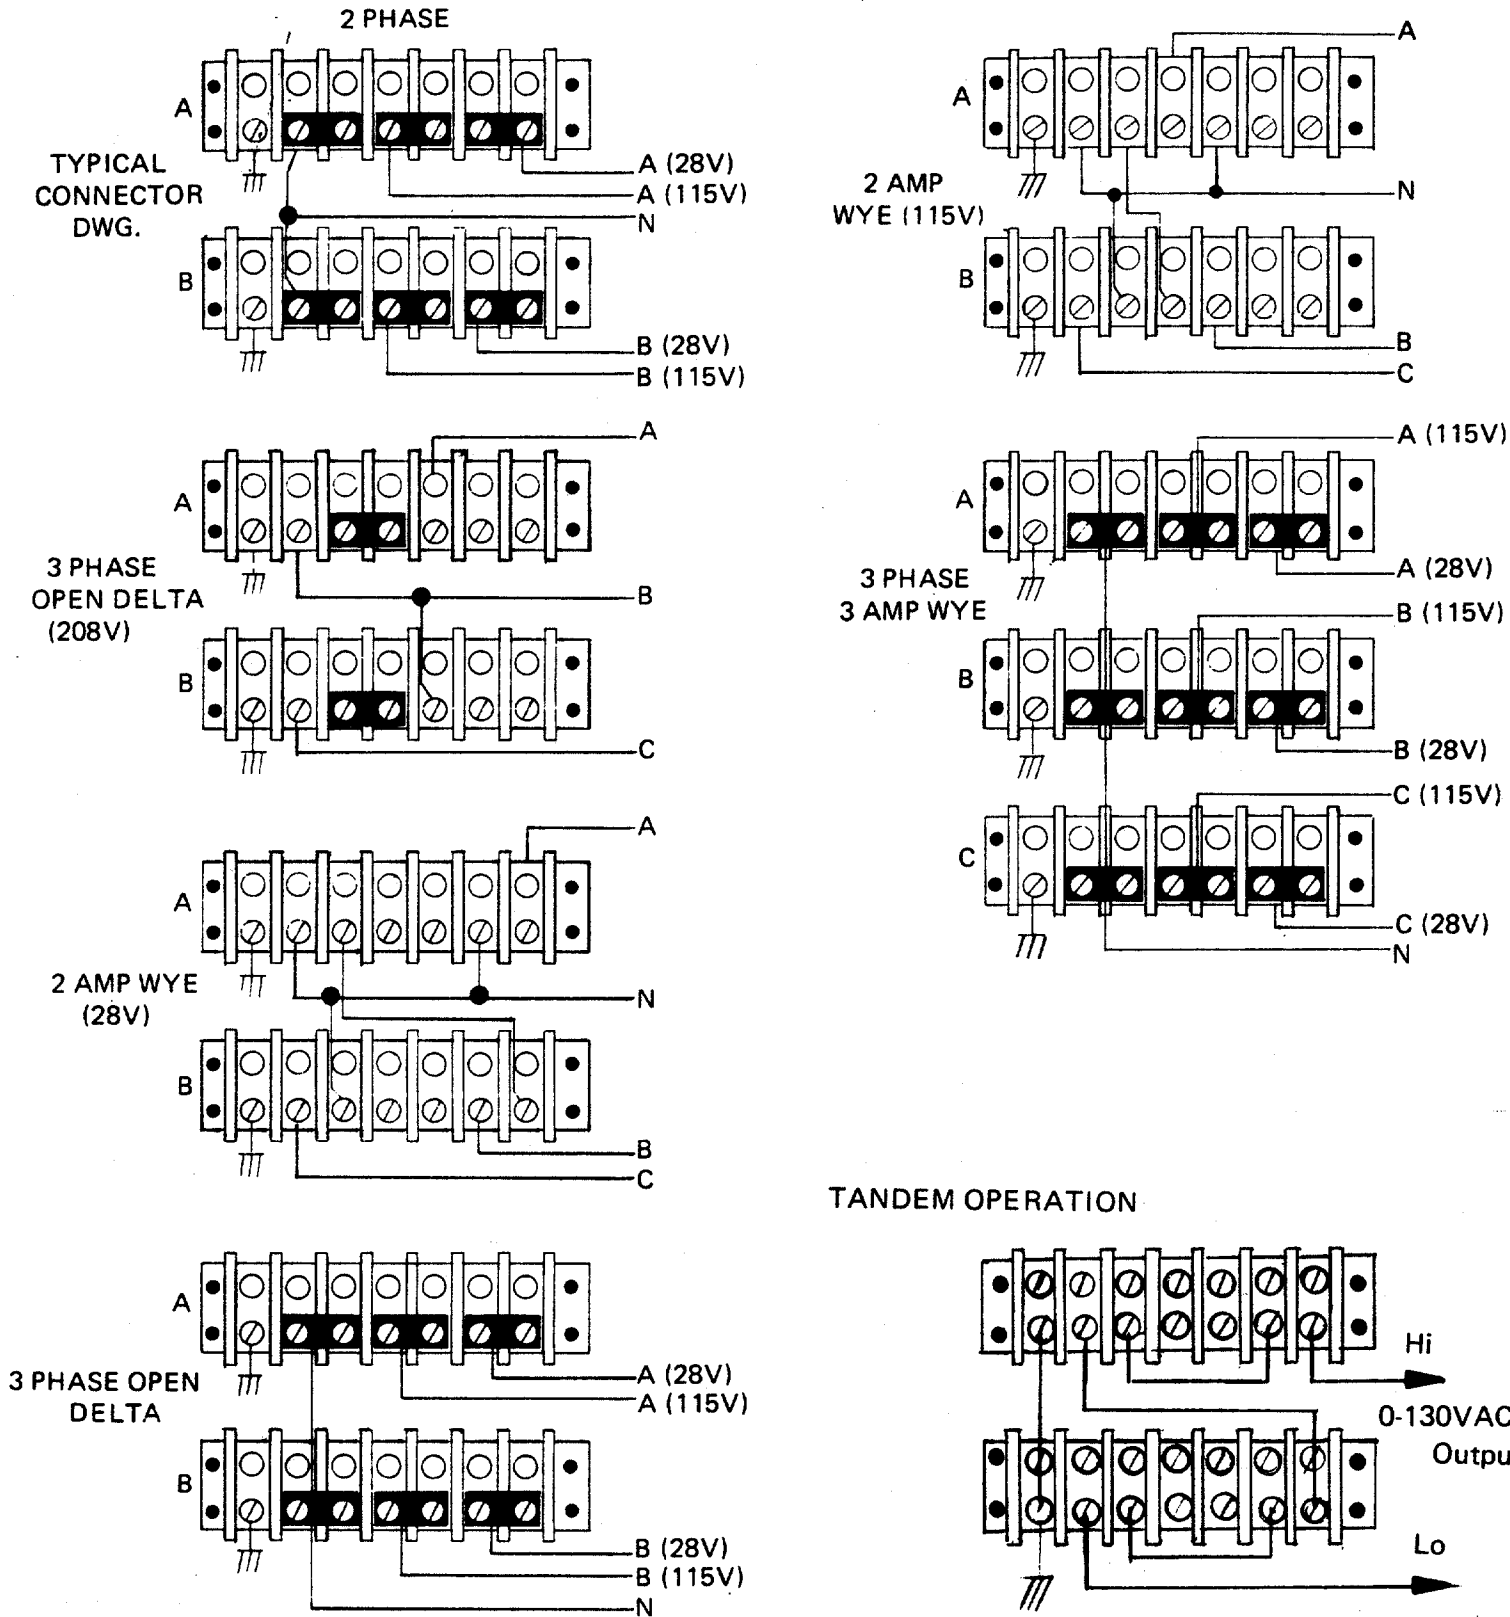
2 PHASE

A

TYPICAL CONNECTOR DWG.

A (28V)
A (115V)
N

B

B (28V)
B (115V)

A

2 AMP WYE (115V)

N

B

B
C

A

A

3 PHASE OPEN DELTA (208V)

B

B

C

A (115V)

A

3 PHASE 3 AMP WYE

A (28V)
B (115V)

B

B (28V)
C (115V)

C

C (28V)
N

A

A

2 AMP WYE (28V)

N

B

B
C

TANDEM OPERATION

A

3 PHASE OPEN DELTA

A (28V)
A (115V)

B

B (28V)
B (115V)
N

Hi

0-130VAC
Outpu

Lo